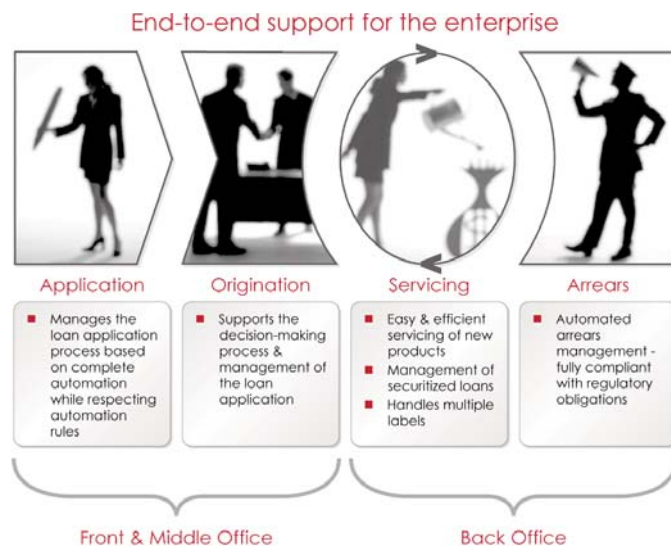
End-to-end support for the enterprise

Application

- Manages the loan application process based on complete automation while respecting automation rules

Origination

- Supports the decision-making process & management of the loan application

Servicing

- Easy & efficient servicing of new products
- Management of securitized loans
- Handles multiple labels

Arrears

- Automated arrears management - fully compliant with regulatory obligations

Front & Middle Office

Back Office